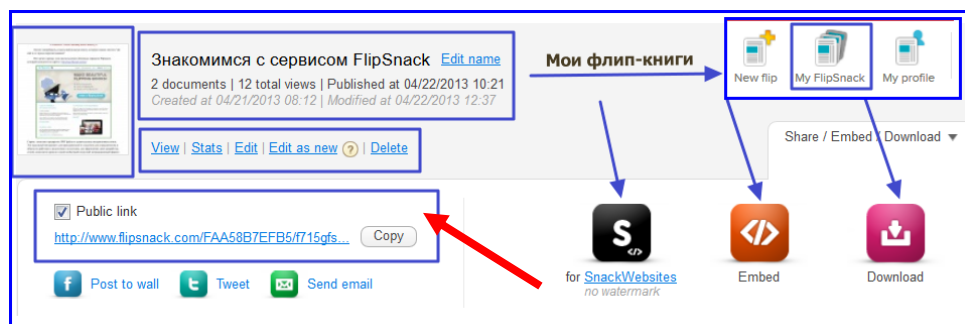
Знакомимся с сервисом FlipSnack Edit name

2 documents | 12 total views | Published at 04/22/2013 10:21
Created at 04/21/2013 08:12 | Modified at 04/22/2013 12:37

View | Stats | Edit | Edit as new ? | Delete

Мои флип-книги

New flip My FlipSnack My profile

Share / Embed / Download ▼

Public link

http://www.flipsnack.com/FAA58B7EFB5/f715gfs... Copy

Post to wall Tweet Send email

for SnackWebsites
no watermark

Embed

Download